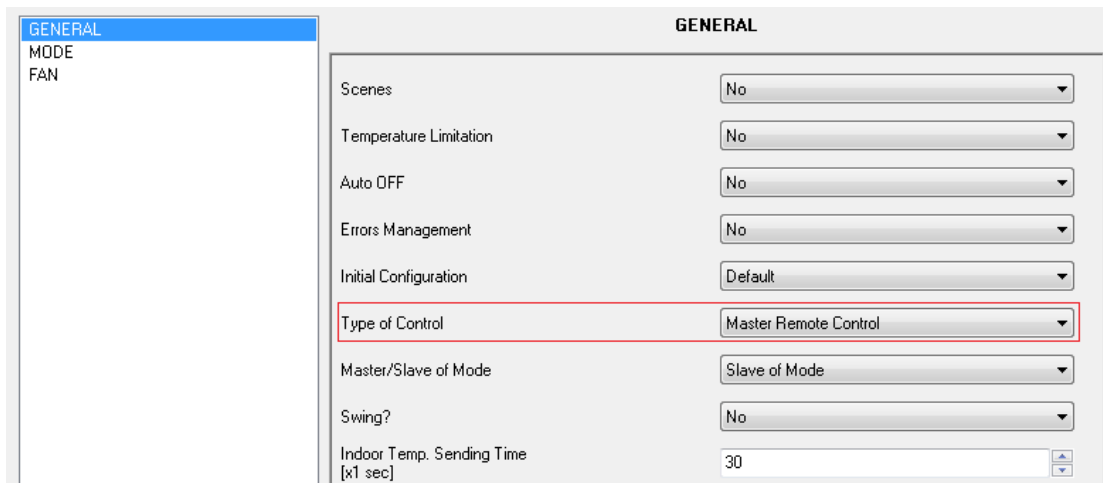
GENERAL
MODE
FAN

GENERAL

| | |
|---|---|
| Scenes | No |
| Temperature Limitation | No |
| Auto OFF | No |
| Errors Management | No |
| Initial Configuration | Default |
| Type of Control | Master Remote Control |
| Master/Slave of Mode | Slave of Mode |
| Swing? | No |
| Indoor Temp. Sending Time [x1 sec] | 30 |